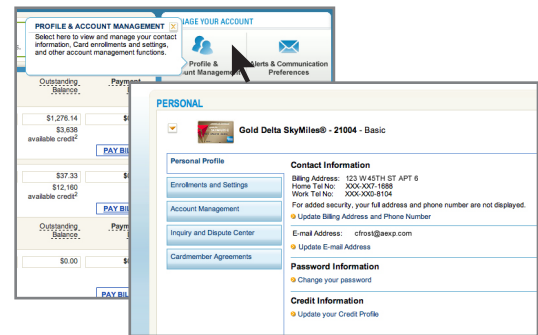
PROFILE & ACCOUNT MANAGEMENT
Select here to view and manage your contact information, Card enrollments and settings, and other account management functions.

NAGE YOUR ACCOUNT

Profile & Account Management

Alerts & Communication Preferences

Outstanding Balance

Payment

$1,276.14

$3,638 available credit²

PAY BIL

$37.33

$12,160 available credit²

PAY BIL

Outstanding Balance

Payment

$0.00

PAY BIL

PERSONAL

Gold Delta SkyMiles® - 21004 - Basic

Personal Profile

Enrollments and Settings

Account Management

Inquiry and Dispute Center

Cardmember Agreements

Contact Information

Billing Address: 123 W 45TH ST APT 6
Home Tel No: XXX-XX7-1688
Work Tel No: XXX-XX0-8104

For added security, your full address and phone number are not displayed.

Update Billing Address and Phone Number

E-mail Address: cfrost@aexp.com

Update E-mail Address

Password Information

Change your password

Credit Information

Update your Credit Profile